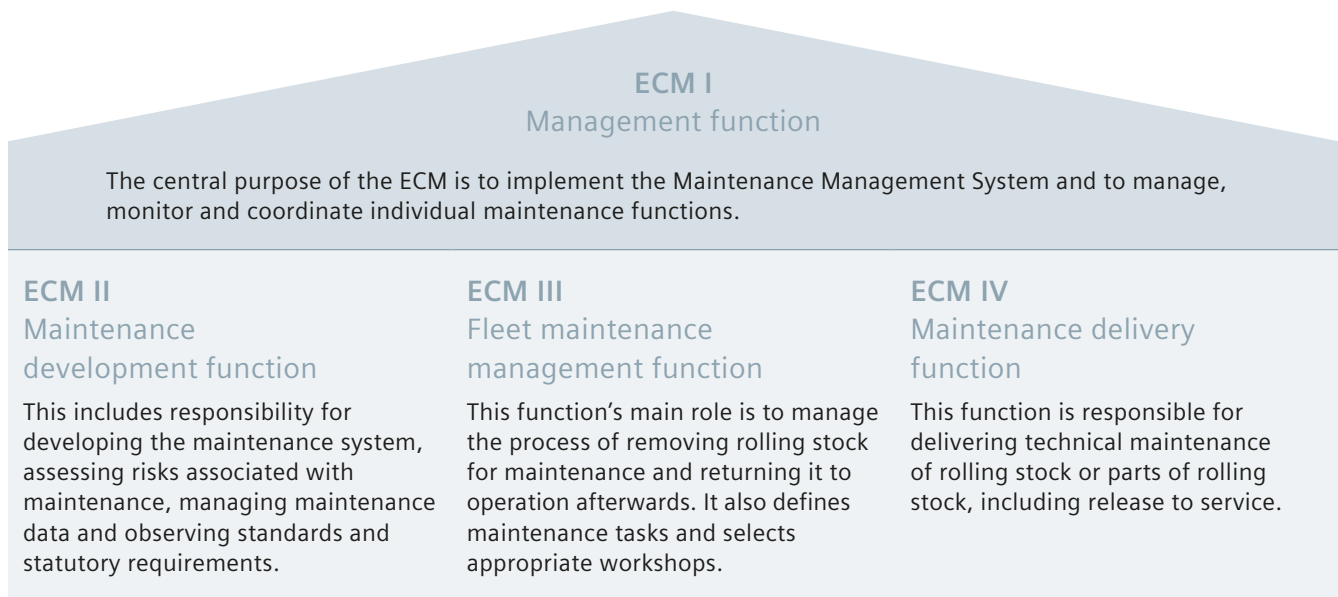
ECM I
Management function

The central purpose of the ECM is to implement the Maintenance Management System and to manage, monitor and coordinate individual maintenance functions.

ECM II
Maintenance development function

This includes responsibility for developing the maintenance system, assessing risks associated with maintenance, managing maintenance data and observing standards and statutory requirements.

ECM III
Fleet maintenance management function

This function's main role is to manage the process of removing rolling stock for maintenance and returning it to operation afterwards. It also defines maintenance tasks and selects appropriate workshops.

ECM IV
Maintenance delivery function

This function is responsible for delivering technical maintenance of rolling stock or parts of rolling stock, including release to service.